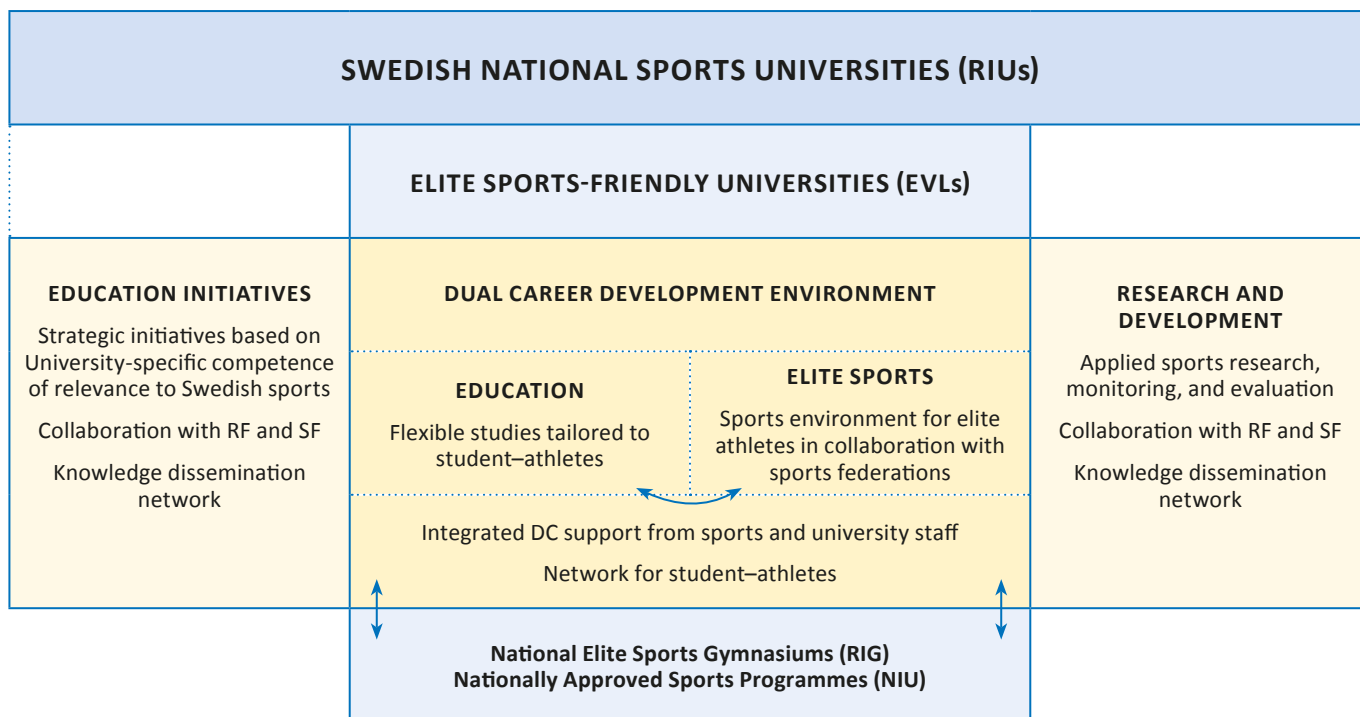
SWEDISH NATIONAL SPORTS UNIVERSITIES (RIUs)

ELITE SPORTS-FRIENDLY UNIVERSITIES (EVLs)

EDUCATION INITIATIVES

Strategic initiatives based on University-specific competence of relevance to Swedish sports

Collaboration with RF and SF

Knowledge dissemination network

DUAL CAREER DEVELOPMENT ENVIRONMENT

EDUCATION

Flexible studies tailored to student–athletes

ELITE SPORTS

Sports environment for elite athletes in collaboration with sports federations

Integrated DC support from sports and university staff

Network for student–athletes

RESEARCH AND DEVELOPMENT

Applied sports research, monitoring, and evaluation

Collaboration with RF and SF

Knowledge dissemination network

National Elite Sports Gymnasiums (RIG)
Nationally Approved Sports Programmes (NIU)